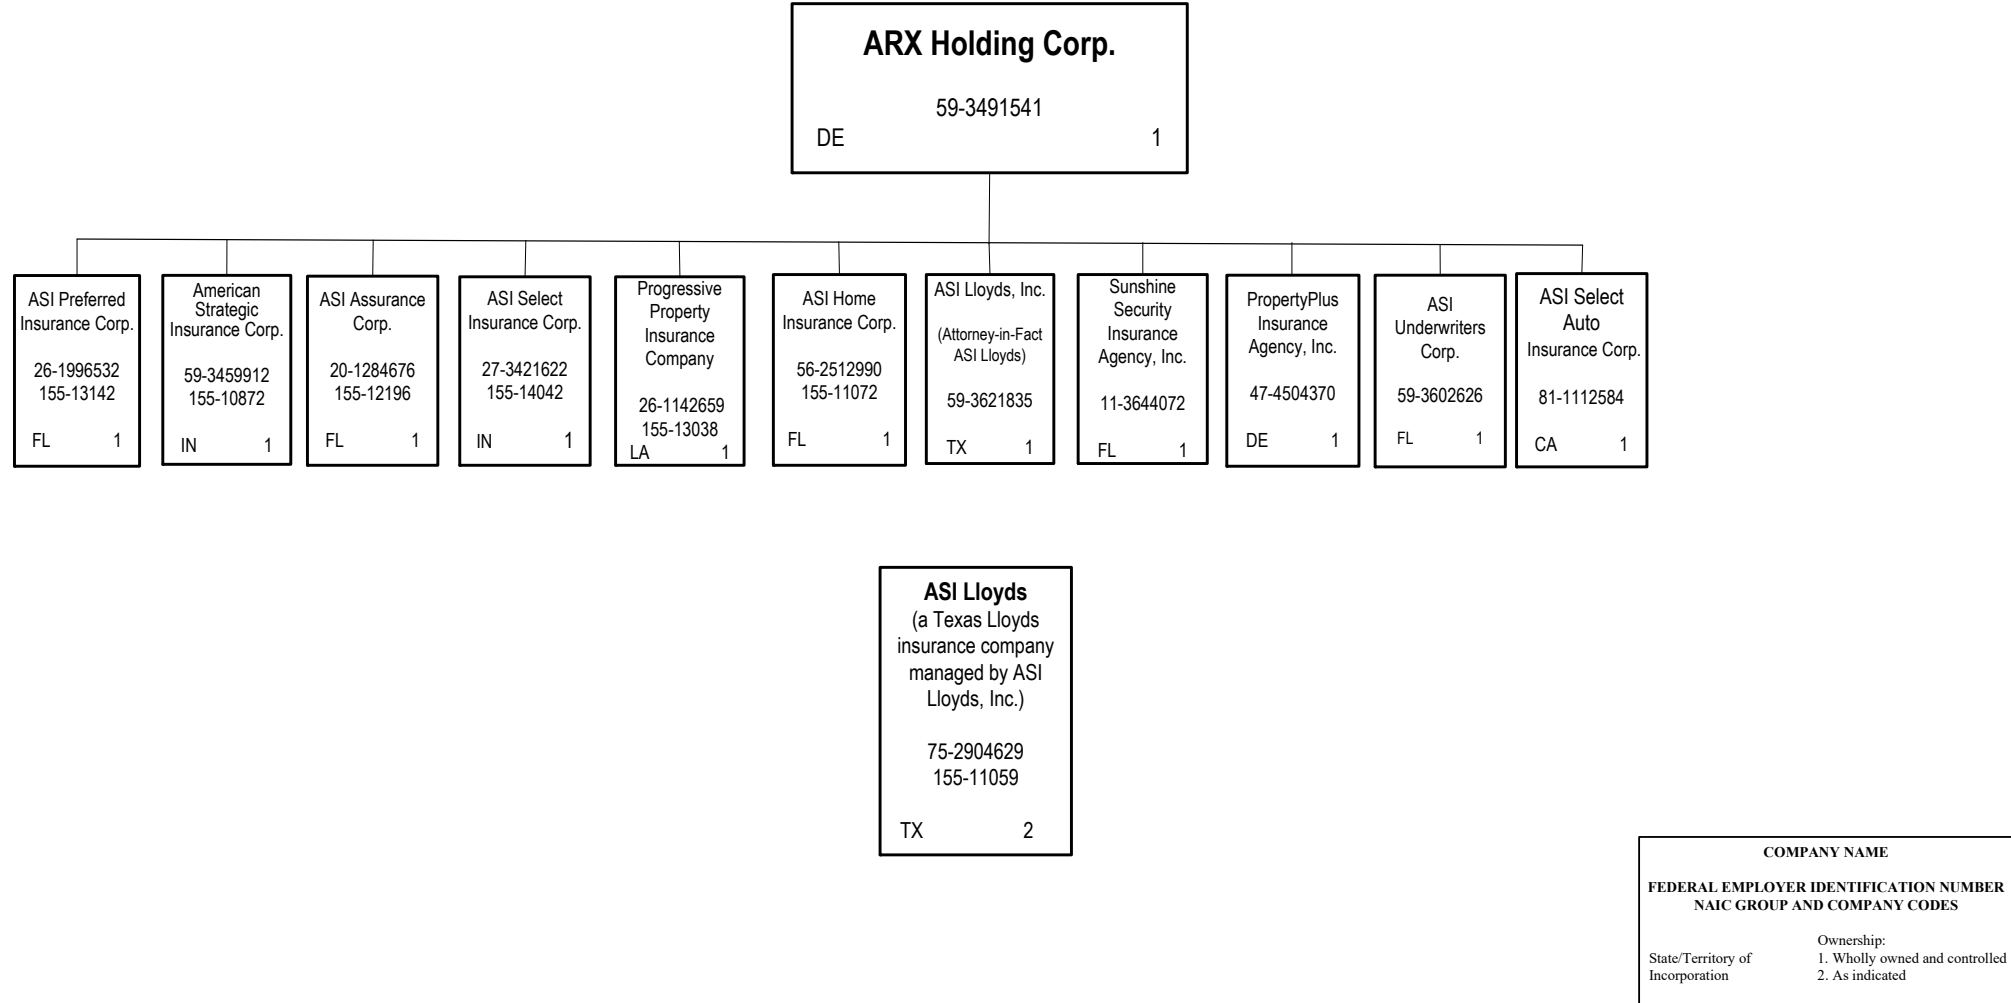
ARX Holding Corp.

59-3491541
DE 1

ASI Preferred Insurance Corp.

26-1996532
155-13142

FL 1

American Strategic Insurance Corp.

59-3459912
155-10872

IN 1

ASI Assurance Corp.

20-1284676
155-12196

FL 1

ASI Select Insurance Corp.

27-3421622
155-14042

IN 1

Progressive Property Insurance Company

26-1142659
155-13038
LA 1

ASI Home Insurance Corp.

56-2512990
155-11072

FL 1

ASI Lloyds, Inc.

(Attorney-in-Fact ASI Lloyds)

59-3621835

TX 1

Sunshine Security Insurance Agency, Inc.

11-3644072

FL 1

PropertyPlus Insurance Agency, Inc.

47-4504370

DE 1

ASI Underwriters Corp.

59-3602626

FL 1

ASI Select Auto Insurance Corp.

81-1112584

CA 1

ASI Lloyds
(a Texas Lloyds insurance company managed by ASI Lloyds, Inc.)

75-2904629
155-11059

TX 2

COMPANY NAME

FEDERAL EMPLOYER IDENTIFICATION NUMBER
NAIC GROUP AND COMPANY CODES

State/Territory of Incorporation

Ownership:
1. Wholly owned and controlled
2. As indicated